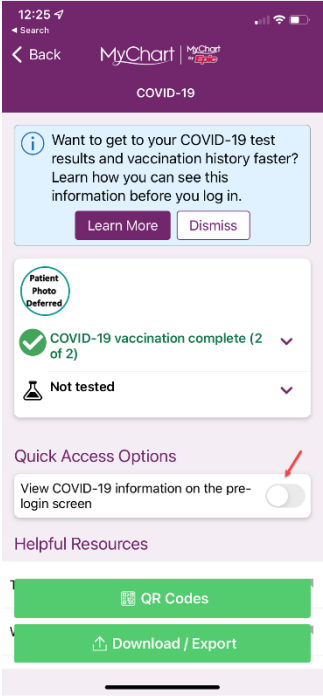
12:25
◂ Search

Back MyChart MyChart by Epic

COVID-19

Want to get to your COVID-19 test results and vaccination history faster? Learn how you can see this information before you log in.

Learn More Dismiss

Patient Photo Deferred

COVID-19 vaccination complete (2 of 2)

Not tested

Quick Access Options

View COVID-19 information on the pre-login screen

Helpful Resources

QR Codes

Download / Export